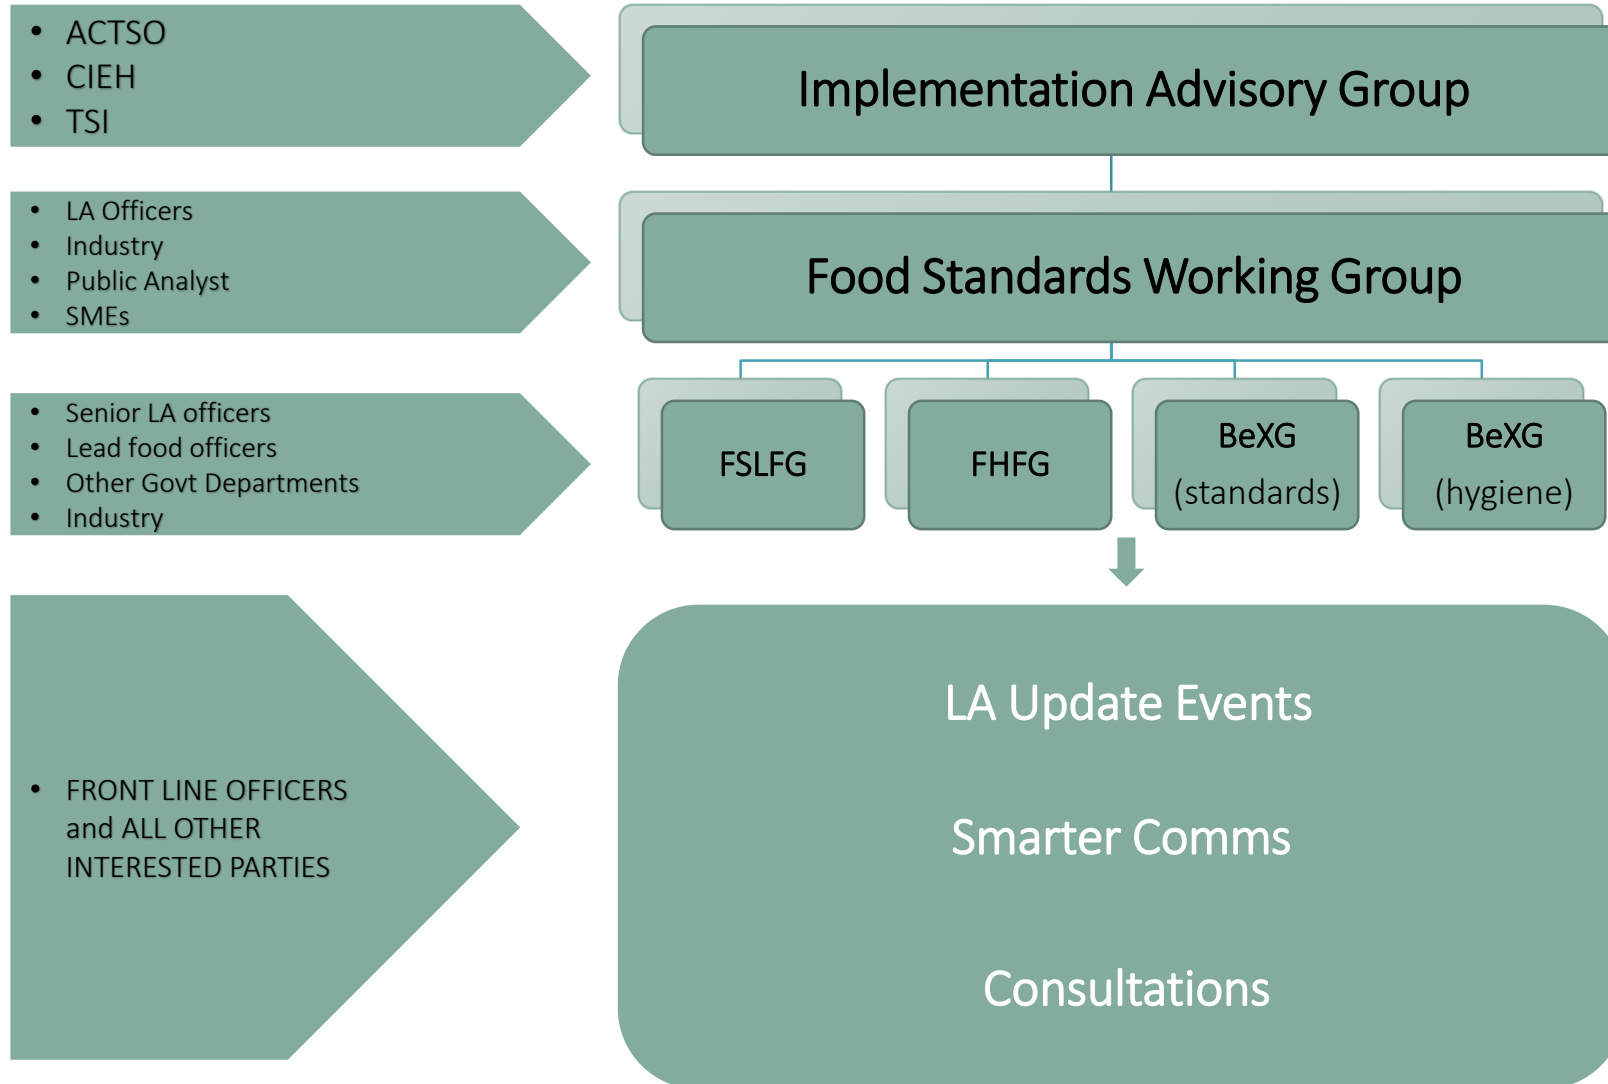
- ACTSO
- CIEH
- TSI

Implementation Advisory Group

- LA Officers
- Industry
- Public Analyst
- SMEs

Food Standards Working Group

- Senior LA officers
- Lead food officers
- Other Govt Departments
- Industry

FSLFG

FHFG

BeXG (standards)

BeXG (hygiene)

- FRONT LINE OFFICERS and ALL OTHER INTERESTED PARTIES

LA Update Events

Smarter Comms

Consultations